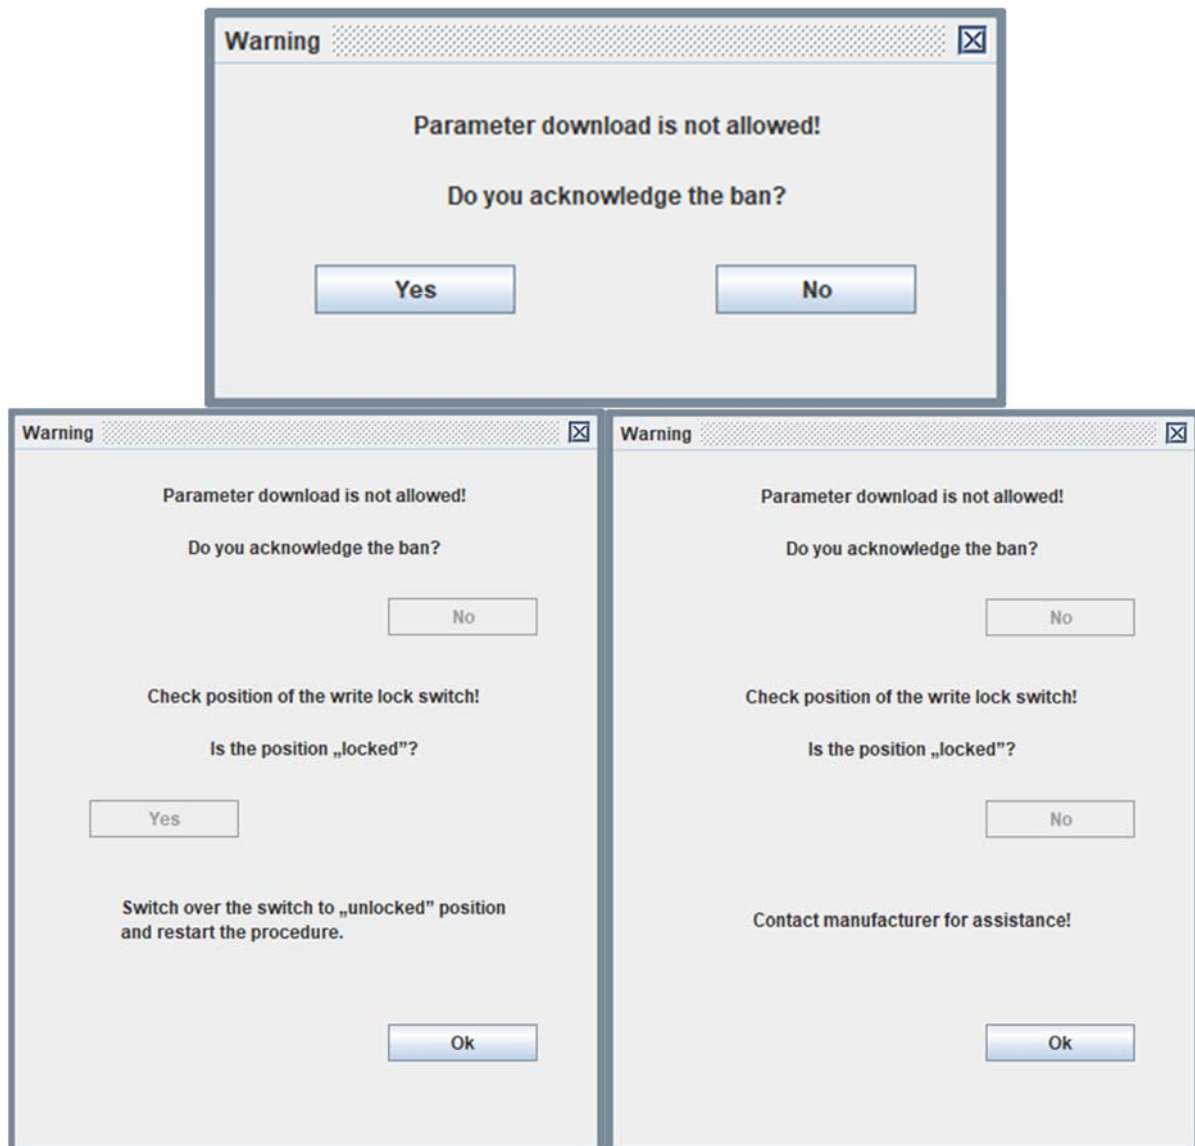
Warning

Parameter download is not allowed!

Do you acknowledge the ban?

Yes

No

Warning

Parameter download is not allowed!

Do you acknowledge the ban?

No

Check position of the write lock switch!

Is the position „locked"?

Yes

Switch over the switch to „unlocked" position and restart the procedure.

Ok

Warning

Parameter download is not allowed!

Do you acknowledge the ban?

No

Check position of the write lock switch!

Is the position „locked"?

No

Contact manufacturer for assistance!

Ok